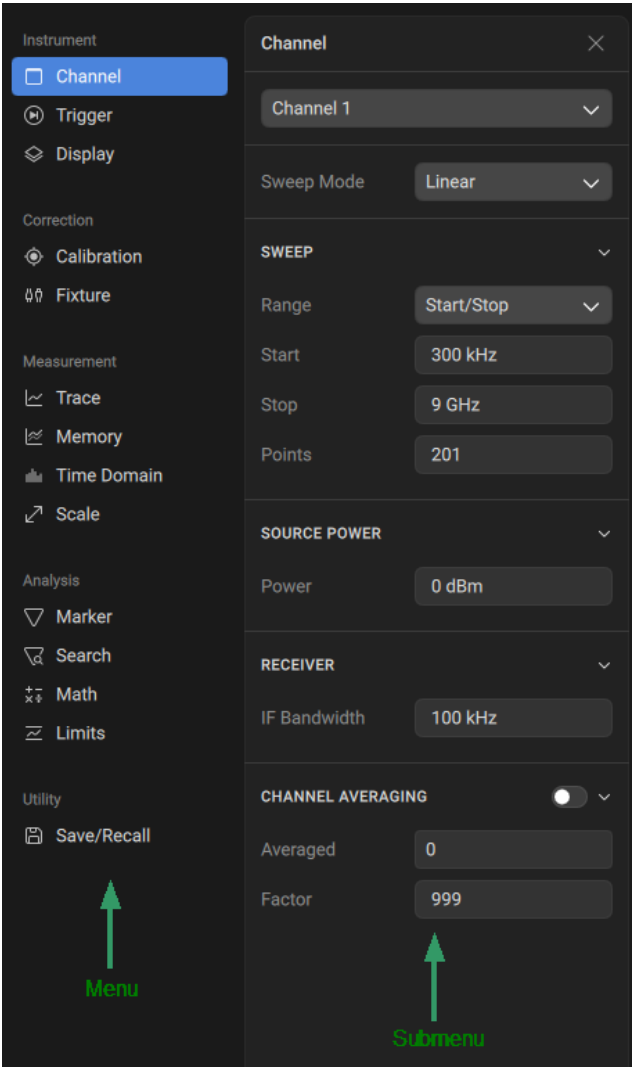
Instrument
Channel
Trigger
Display

Correction
Calibration
Fixture

Measurement
Trace
Memory
Time Domain
Scale

Analysis
Marker
Search
Math
Limits

Utility
Save/Recall

Menu

Channel

Channel 1

Sweep Mode Linear

SWEEP

Range Start/Stop
Start 300 kHz
Stop 9 GHz
Points 201

SOURCE POWER

Power 0 dBm

RECEIVER

IF Bandwidth 100 kHz

CHANNEL AVERAGING

Averaged 0
Factor 999

Submenu